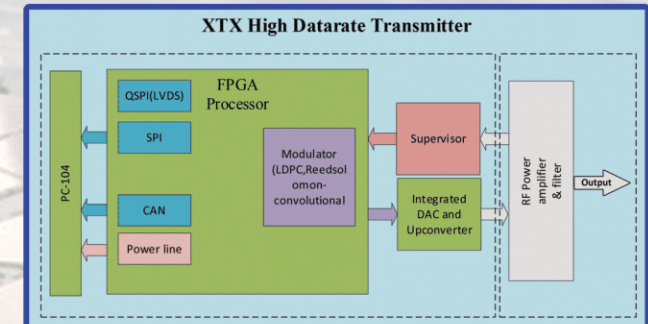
XTX High Datarate Transmitter

PC-104

FPGA Processor

QSPI(LVDS)

SPI

CAN

Power line

Modulator (LDPC,Reedsolomon-convolutional

Supervisor

Integrated DAC and Upconverter

RF Power amplifier & filter

Output